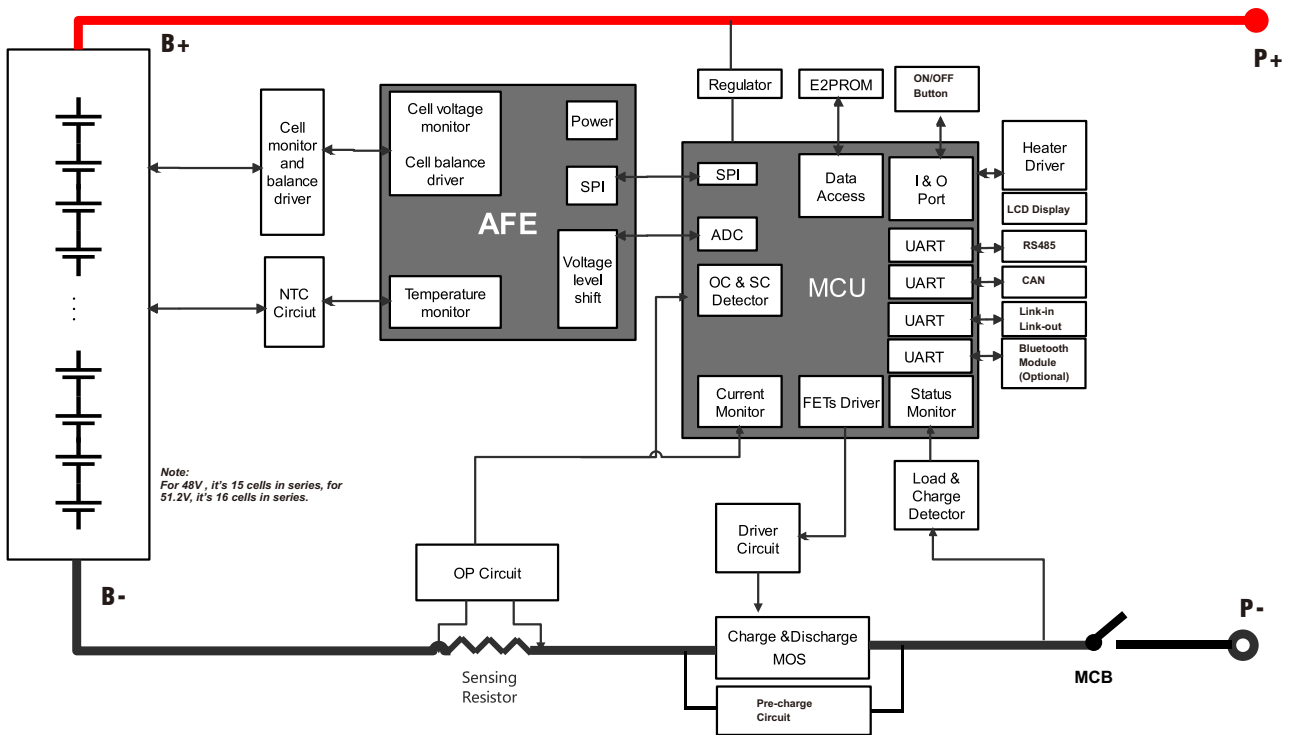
B+

P+

Regulator

E2PROM

ON/OFF Button

Cell monitor and balance driver

Cell voltage monitor

Cell balance driver

Power

SPI

AFE

Voltage level shift

Temperature monitor

NTC Ciricuit

SPI

ADC

OC & SC Detector

Data Access

I & O Port

MCU

Heater Driver

LCD Display

UART

RS485

UART

CAN

UART

Link-in Link-out

UART

Bluetooth Module (Optional)

Current Monitor

FETs Driver

Status Monitor

Note: For 48V , it's 15 cells in series, for 51.2V, it's 16 cells in series.

Load & Charge Detector

Driver Circuit

B-

OP Circuit

P-

Charge &Discharge MOS

MCB

Sensing Resistor

Pre-charge Circuit